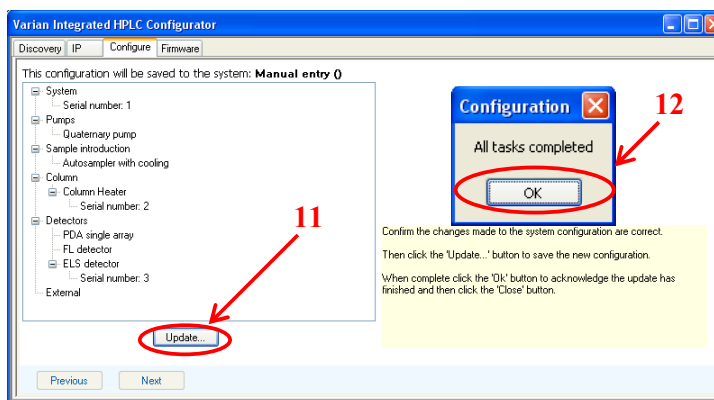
Varian Integrated HPLC Configurator

Discovery | IP | Configure | Firmware

This configuration will be saved to the system: **Manual entry ()**

System
Serial number: 1
Pumps
Quaternary pump
Sample introduction
Autosampler with cooling
Column
Column Heater
Serial number: 2
Detectors
PDA single array
FL detector
ELS detector
Serial number: 3
External

Configuration

All tasks completed

OK

12

11

Confirm the changes made to the system configuration are correct.

Then click the 'Update...' button to save the new configuration.

When complete click the 'Ok' button to acknowledge the update has finished and then click the 'Close' button.

Update...

Previous

Next